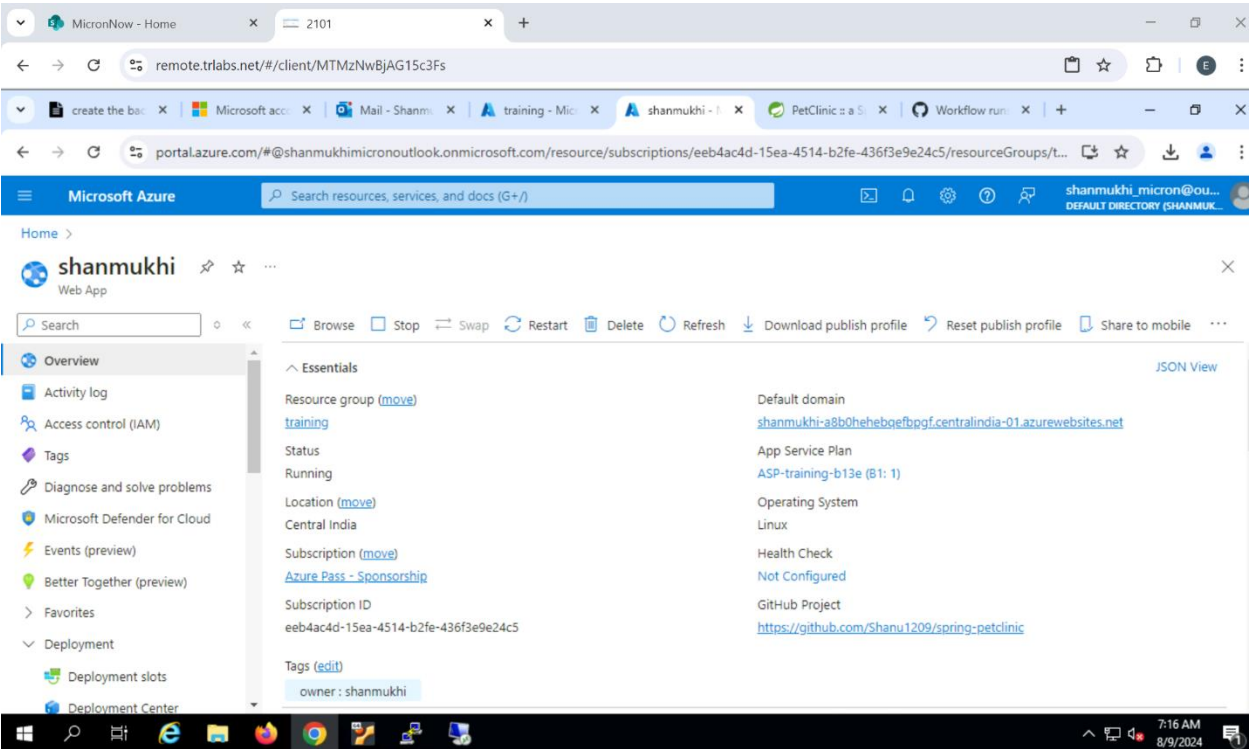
MicronNow - Home
2101
remote.trlabs.net/#/client/MTMzNwBjAG15c3Fs

create the bac
Microsoft acc
Mail - Shanm
training - Mic
shanmukhi - M
PetClinic :: a S
Workflow run

portal.azure.com/#@shanmukhimicronoutlook.onmicrosoft.com/resource/subscriptions/eeb4ac4d-15ea-4514-b2fe-436f3e9e24c5/resourceGroups/t...

Microsoft Azure
Search resources, services, and docs (G+/)
shanmukhi_micron@ou...
DEFAULT DIRECTORY (SHANMUK...

Home >
shanmukhi
Web App

Search
Overview
Activity log
Access control (IAM)
Tags
Diagnose and solve problems
Microsoft Defender for Cloud
Events (preview)
Better Together (preview)
Favorites
Deployment
Deployment slots
Deployment Center

Browse Stop Swap Restart Delete Refresh Download publish profile Reset publish profile Share to mobile ...

Essentials
JSON View

Resource group (move)
training
Status
Running
Location (move)
Central India
Subscription (move)
Azure Pass - Sponsorship
Subscription ID
eeb4ac4d-15ea-4514-b2fe-436f3e9e24c5
Tags (edit)
owner : shanmukhi

Default domain
shanmukhi-a8b0hehebqefbpgf.centralindia-01.azurewebsites.net
App Service Plan
ASP-training-b13e (B1: 1)
Operating System
Linux
Health Check
Not Configured
GitHub Project
https://github.com/Shanu1209/spring-petclinic

7:16 AM
8/9/2024